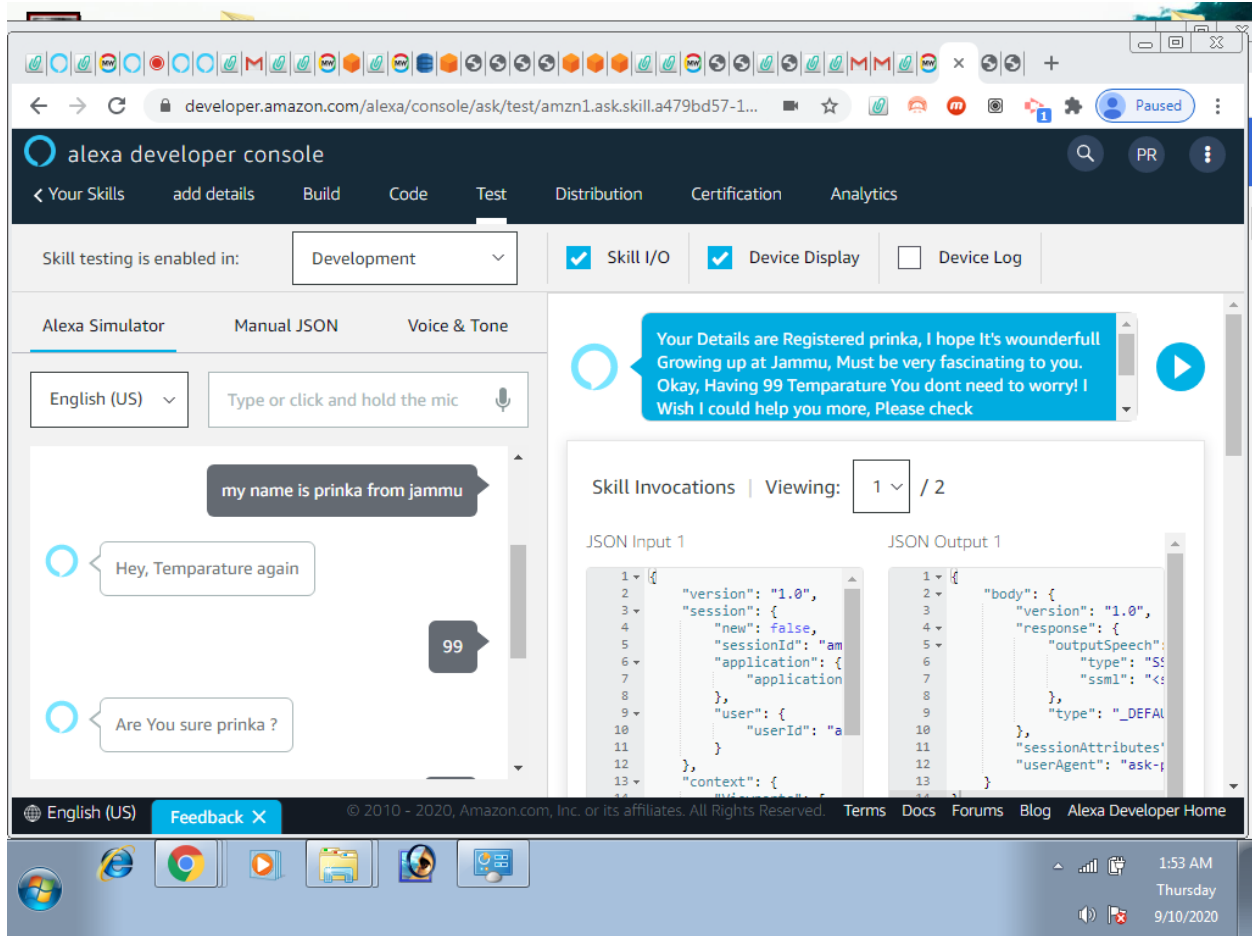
developer.amazon.com/alexa/console/ask/test/amzn1.ask.skill.a479bd57-1...

Paused

alexa developer console

PR

< Your Skills add details Build Code Test Distribution Certification Analytics

Skill testing is enabled in: Development

Skill I/O Device Display Device Log

Alexa Simulator Manual JSON Voice & Tone

English (US)

Type or click and hold the mic

my name is prinka from jammu

Hey, Temparature again

99

Are You sure prinka ?

Your Details are Registered prinka, I hope It's wounderfull Growing up at Jammu, Must be very fascinating to you. Okay, Having 99 Temparature You dont need to worry! I Wish I could help you more, Please check

Skill Invocations | Viewing: 1 / 2

JSON Input 1

```
1 {
2     "version": "1.0",
3     "session": {
4         "new": false,
5         "sessionId": "am
6         "application": {
7             "application
8         },
9         "user": {
10            "userId": "a
11        }
12    },
13    "context": {
```

JSON Output 1

```
1 {
2     "body": {
3         "version": "1.0",
4         "response": {
5             "outputSpeech":
6                 "type": "SS
7                 "ssml": "<s
8             },
9             "type": "_DEFAU
10        },
11        "sessionAttributes"
12        "userAgent": "ask-
13    }
```

English (US) Feedback × © 2010 - 2020, Amazon.com, Inc. or its affiliates. All Rights Reserved. Terms Docs Forums Blog Alexa Developer Home

1:53 AM
Thursday
9/10/2020